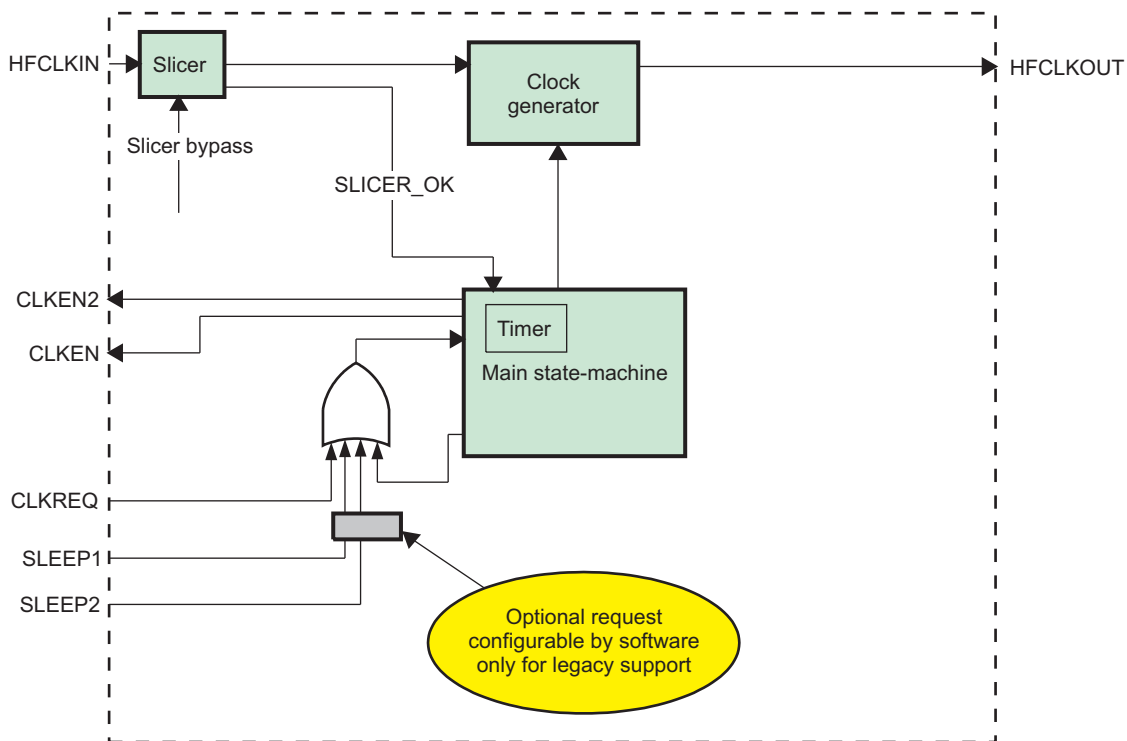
HFCLKIN

Slicer

Slicer bypass

Clock generator

HFCLKOUT

SLICER_OK

CLKEN2

CLKEN

Timer

Main state-machine

CLKREQ

SLEEP1

SLEEP2

Optional request configurable by software only for legacy support